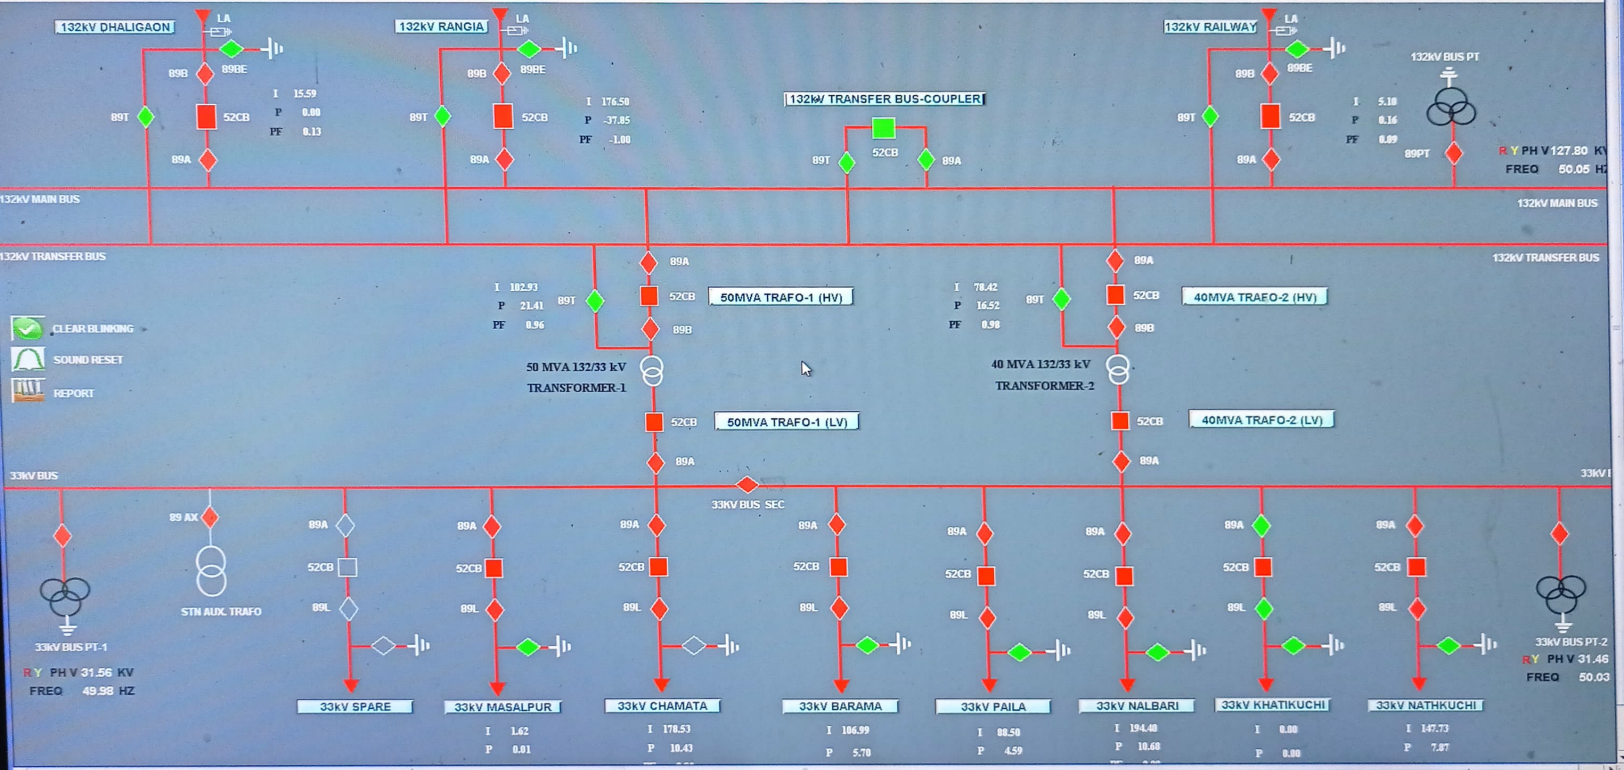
132kV DHALIGAON
LA
89BE
89B
89T
52CB
89A
I 15.59
P 0.00
PF 0.13

132kV RANGIA
LA
89BE
89B
89T
52CB
89A
I 176.50
P -37.85
PF -1.00

132kV TRANSFER BUS-COUPLER
89T
52CB
89A

132kV RAILWAY
LA
89BE
89B
89T
52CB
89A
I 5.10
P 0.16
PF 0.89

132kV BUS PT
89PT
R Y PH V 127.80 KV
FREQ 50.05 HZ

132kV MAIN BUS
132kV MAIN BUS
132kV TRANSFER BUS
132kV TRANSFER BUS

CLEAR BLINKING
SOUND RESET
REPORT

89A
I 102.93
P 21.41
PF 0.96
89T
52CB
50MVA TRAFO-1 (HV)
89B
50 MVA 132/33 kV
TRANSFORMER-1
52CB
50MVA TRAFO-1 (LV)
89A

89A
I 78.42
P 16.52
PF 0.98
89T
52CB
40MVA TRAFO-2 (HV)
89B
40 MVA 132/33 kV
TRANSFORMER-2
52CB
40MVA TRAFO-2 (LV)
89A

33kV BUS
33kV BUS SEC
33kV I

33kV BUS PT-1
R Y PH V 31.56 KV
FREQ 49.98 HZ

89 AX
STN AUX. TRAFO

89A
52CB
89L
33kV SPARE

89A
52CB
89L
33kV MASALPUR
I 1.62
P 0.01

89A
52CB
89L
33kV CHAMATA
I 170.53
P 10.43

89A
52CB
89L
33kV BARAMA
I 106.99
P 5.70

89A
52CB
89L
33kV PAILA
I 88.50
P 4.59

89A
52CB
89L
33kV NALBARI
I 194.40
P 10.68

89A
52CB
89L
33kV KHATIKUCHI
I 0.00
P 0.00

89A
52CB
89L
33kV NATHKUCHI
I 147.73
P 7.87

33kV BUS PT-2
R Y PH V 31.46
FREQ 50.03